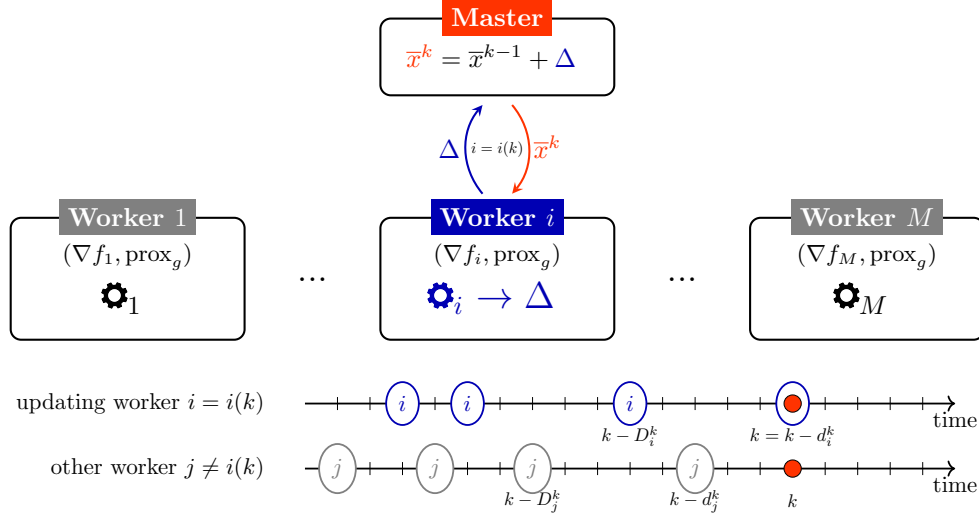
Master
$\overline{x}^k = \overline{x}^{k-1} + \Delta$

$\Delta$ $i = i(k)$ $\overline{x}^k$

Worker 1
$(\nabla f_1, \text{prox}_g)$
$_1$

...

Worker $i$
$(\nabla f_i, \text{prox}_g)$
$_i \rightarrow \Delta$

...

Worker $M$
$(\nabla f_M, \text{prox}_g)$
$_M$

updating worker $i = i(k)$
$i$ $i$ $i$
$k - D_i^k$
$k = k - d_i^k$
time

other worker $j \neq i(k)$
$j$ $j$ $j$ $j$
$k - D_j^k$
$k - d_j^k$
$k$
time